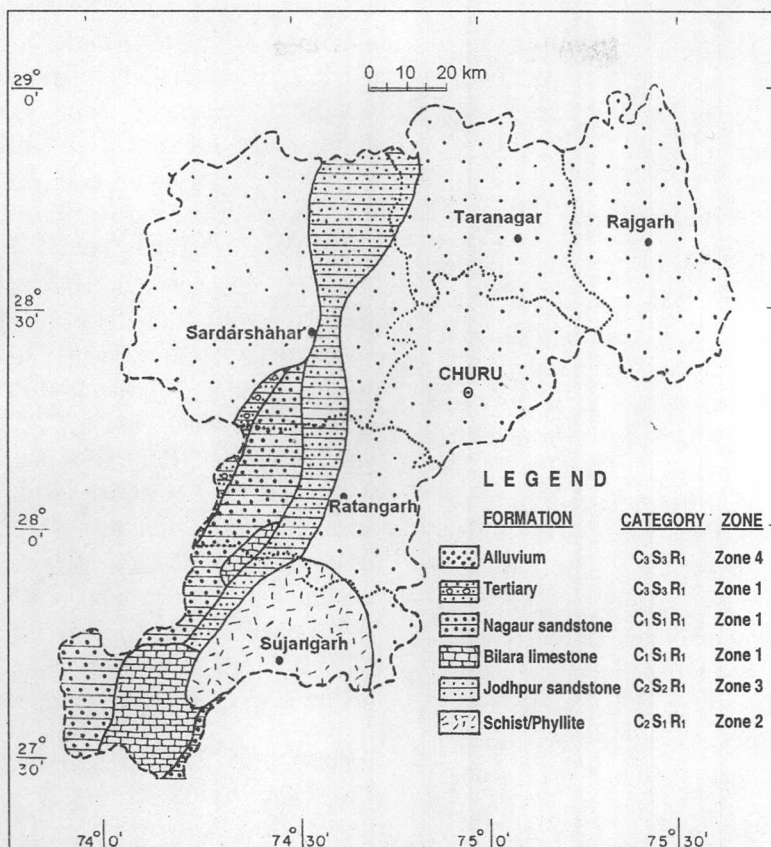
29°
0'

0 10 20 km

Taranagar
Rajgarh

28°
30'

Sardarshahar

CHURU

LEGEND

Ratangarh

28°
0'

| FORMATION | CATEGORY | ZONE |
|---|---|---|
| Alluvium | $C_3S_3R_1$ | Zone 4 |
| Tertiary | $C_3S_3R_1$ | Zone 1 |
| Nagaur sandstone | $C_1S_1R_1$ | Zone 1 |
| Bilara limestone | $C_1S_1R_1$ | Zone 1 |
| Jodhpur sandstone | $C_2S_2R_1$ | Zone 3 |
| Schist/Phyllite | $C_2S_1R_1$ | Zone 2 |

Sujangarh

27°
30'

74° 0'
74° 30'
75° 0'
75° 30'